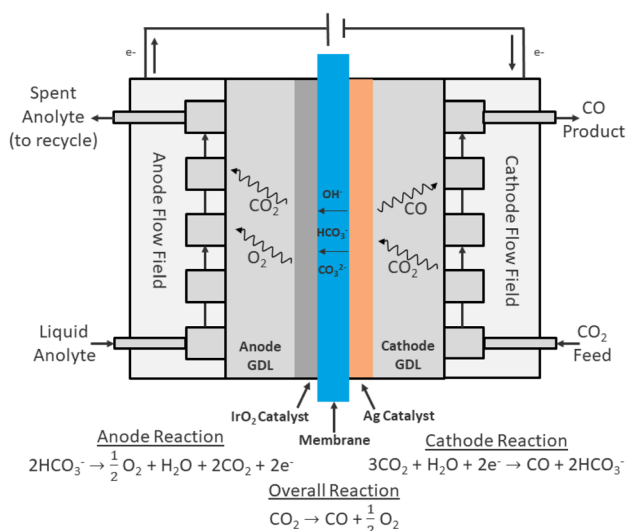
e-

e-

Spent Analyte (to recycle)

CO Product

Anode Flow Field

Cathode Flow Field

$CO_2$

$O_2$

$OH^-$

$HCO_3^-$

$CO_3^{2-}$

CO

$CO_2$

Liquid Analyte

$CO_2$ Feed

Anode GDL

Cathode GDL

$IrO_2$ Catalyst

Ag Catalyst

Membrane

Anode Reaction

$2HCO_3^- \rightarrow \frac{1}{2} O_2 + H_2O + 2CO_2 + 2e^-$

Cathode Reaction

$3CO_2 + H_2O + 2e^- \rightarrow CO + 2HCO_3^-$

Overall Reaction

$CO_2 \rightarrow CO + \frac{1}{2} O_2$